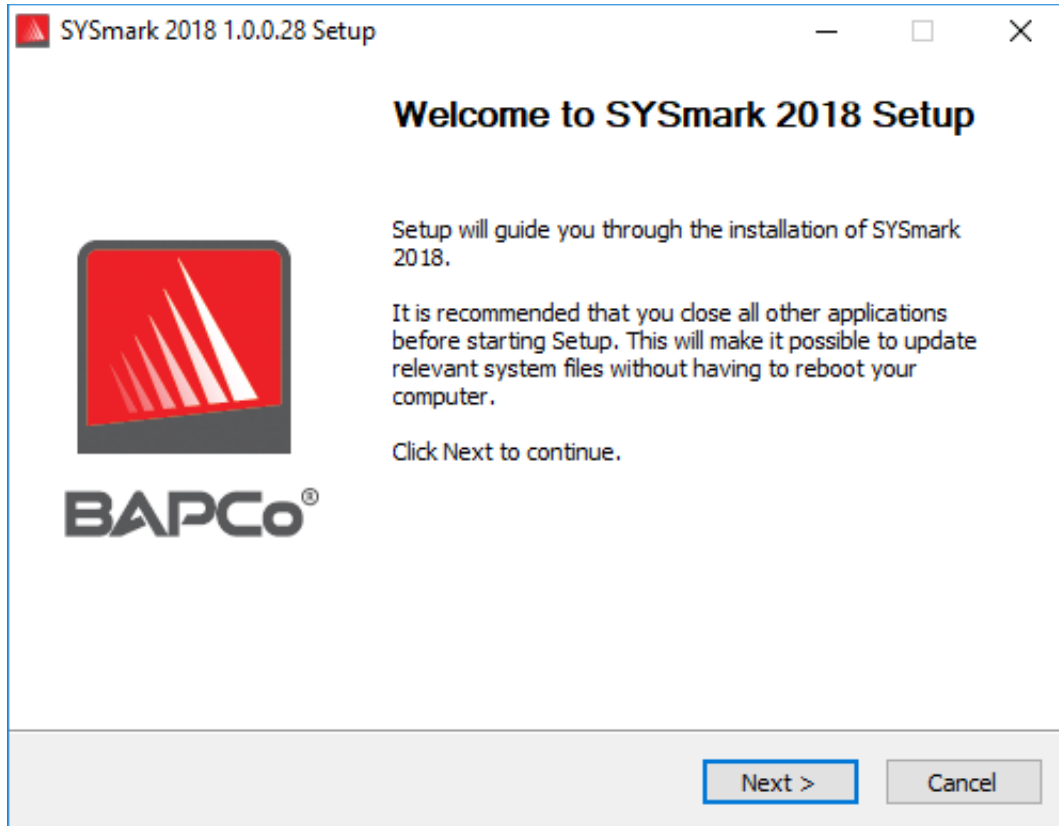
SYSmark 2018 1.0.0.28 Setup

Welcome to SYSmark 2018 Setup

Setup will guide you through the installation of SYSmark 2018.

It is recommended that you close all other applications before starting Setup. This will make it possible to update relevant system files without having to reboot your computer.

Click Next to continue.

BAPCo®

Next >

Cancel